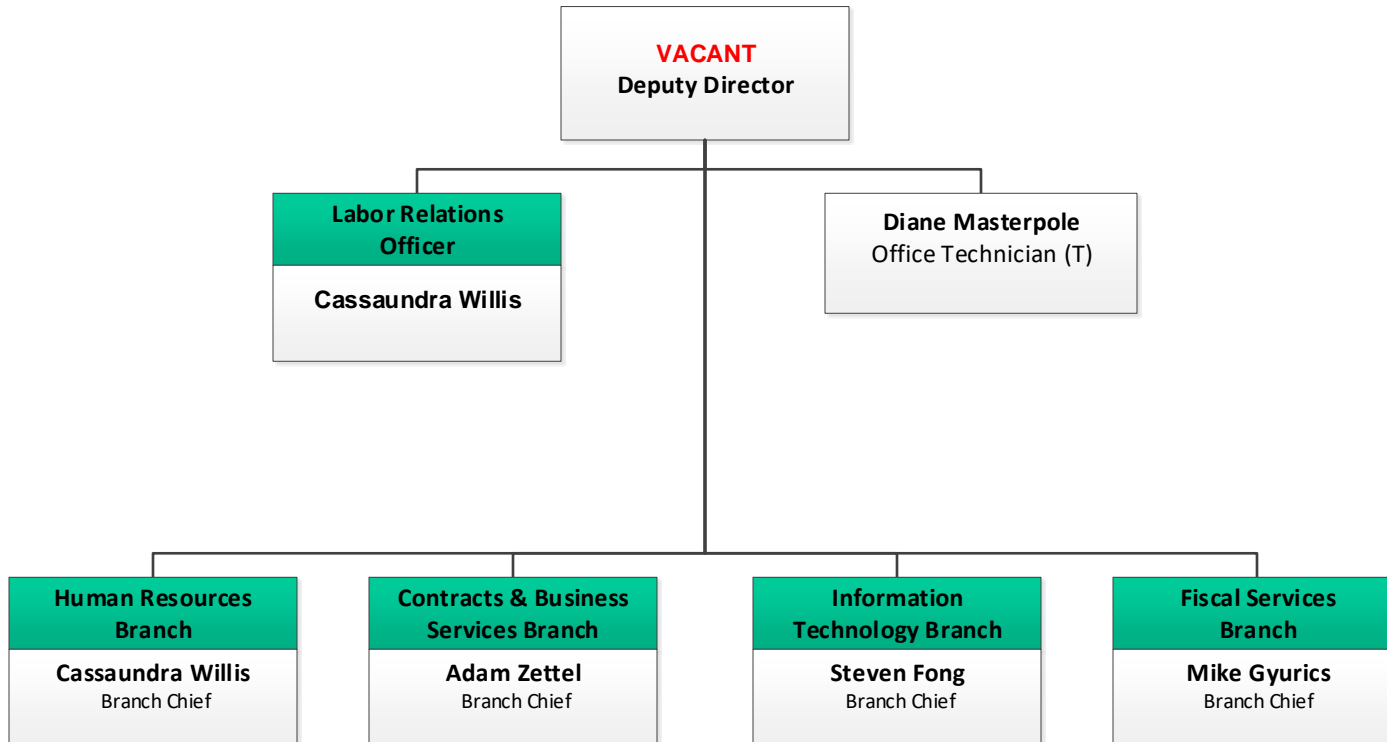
VACANT
Deputy Director

Labor Relations Officer

Cassaundra Willis

Diane Masterpole
Office Technician (T)

Human Resources Branch

Cassaundra Willis
Branch Chief

Contracts & Business Services Branch

Adam Zettel
Branch Chief

Information Technology Branch

Steven Fong
Branch Chief

Fiscal Services Branch

Mike Gyurics
Branch Chief